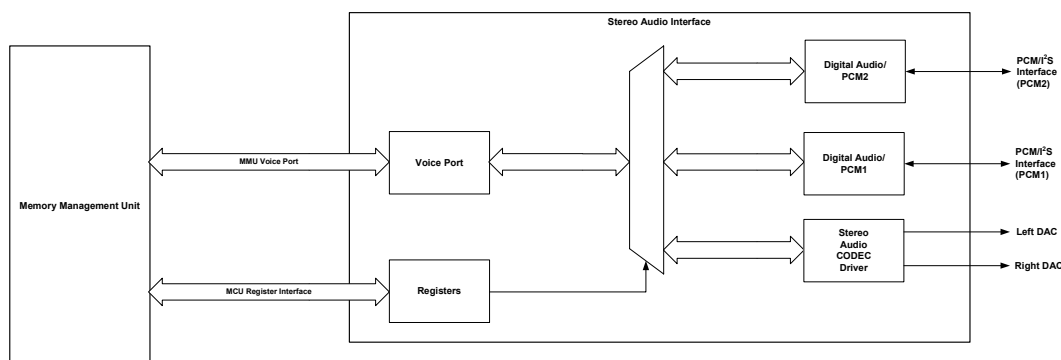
Stereo Audio Interface

Memory Management Unit

MMU Voice Port

Voice Port

MCU Register Interface

Registers

Digital Audio/ PCM2

Digital Audio/ PCM1

Stereo Audio CODEC Driver

PCM/I$^2$S Interface (PCM2)

PCM/I$^2$S Interface (PCM1)

Left DAC

Right DAC